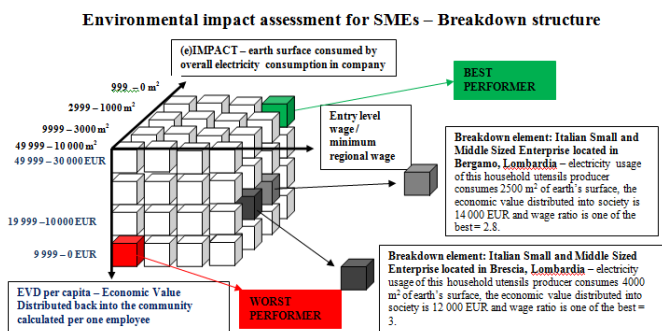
Environmental impact assessment for SMEs – Breakdown structure

(e)IMPACT – earth surface consumed by overall electricity consumption in company

999 – 0 m$^2$

2999 – 1000 m$^2$

9999 – 3000 m$^2$

49 999 – 10 000 m$^2$

49 999 – 30 000 EUR

19 999 – 10 000 EUR

9 999 – 0 EUR

BEST PERFORMER

Entry level wage / minimum regional wage

Breakdown element: Italian Small and Middle Sized Enterprise located in Bergamo, Lombardia – electricity usage of this household utensils producer consumes 2500 m$^2$ of earth's surface, the economic value distributed into society is 14 000 EUR and wage ratio is one of the best = 2.8.

Breakdown element: Italian Small and Middle Sized Enterprise located in Brescia, Lombardia – electricity usage of this household utensils producer consumes 4000 m$^2$ of earth's surface, the economic value distributed into society is 12 000 EUR and wage ratio is one of the best = 3.

EVD per capita – Economic Value Distributed back into the community calculated per one employee

WORST PERFORMER